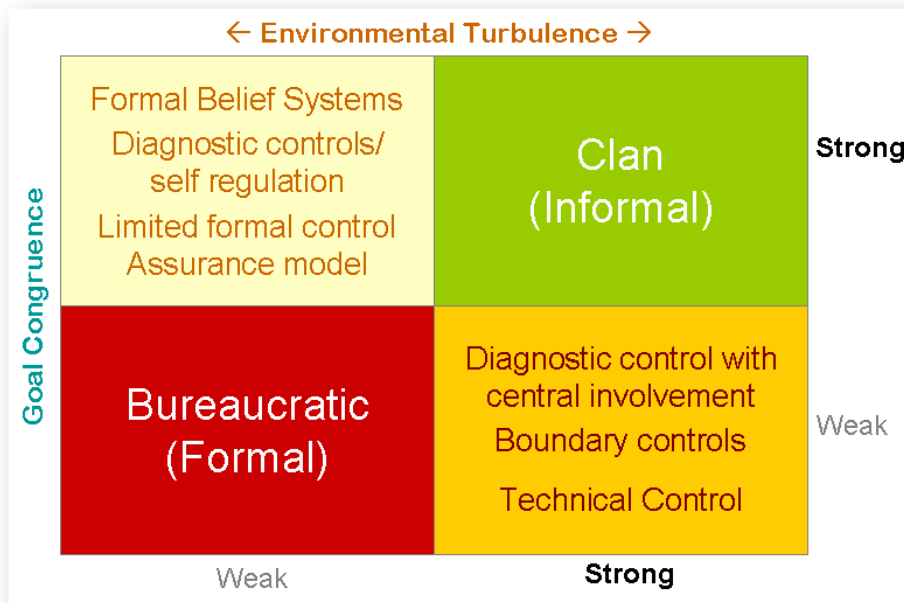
← Environmental Turbulence →

Goal Congruence

Formal Belief Systems
Diagnostic controls/ self regulation
Limited formal control
Assurance model

Clan (Informal)

Strong

Bureaucratic (Formal)

Diagnostic control with central involvement
Boundary controls
Technical Control

Weak

Weak

Strong